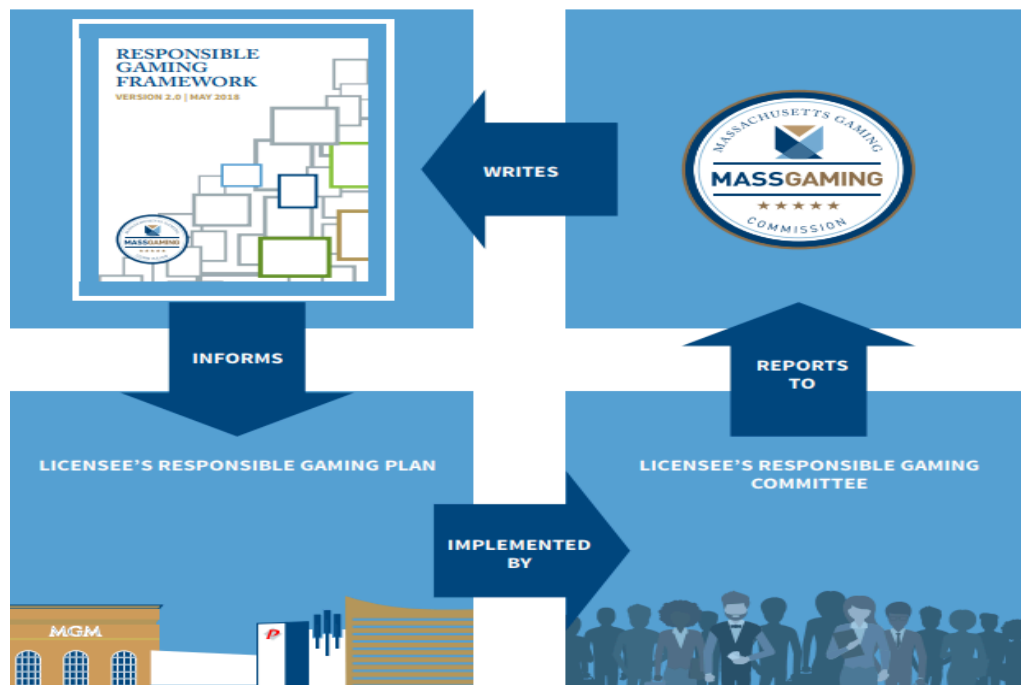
RESPONSIBLE GAMING FRAMEWORK
VERSION 2.0 | MAY 2018

WRITES

MASSACHUSETTS GAMING
MASSGAMING
COMMISSION

INFORMS

REPORTS TO

LICENSEE'S RESPONSIBLE GAMING PLAN

LICENSEE'S RESPONSIBLE GAMING COMMITTEE

IMPLEMENTED BY

MGM